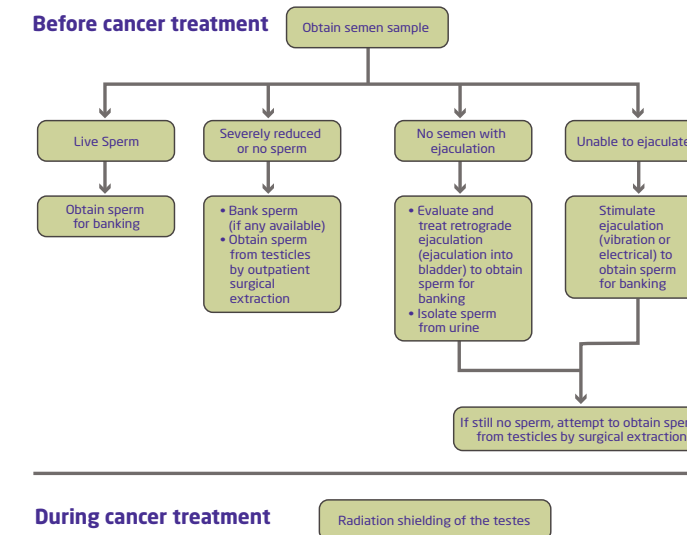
Before cancer treatment

Obtain semen sample

Live Sperm

Obtain sperm for banking

Severely reduced or no sperm

• Bank sperm (if any available)
• Obtain sperm from testicles by outpatient surgical extraction

No semen with ejaculation

• Evaluate and treat retrograde ejaculation (ejaculation into bladder) to obtain sperm for banking
• Isolate sperm from urine

Unable to ejaculate

Stimulate ejaculation (vibration or electrical) to obtain sperm for banking

If still no sperm, attempt to obtain sperm from testicles by surgical extraction

During cancer treatment

Radiation shielding of the testes